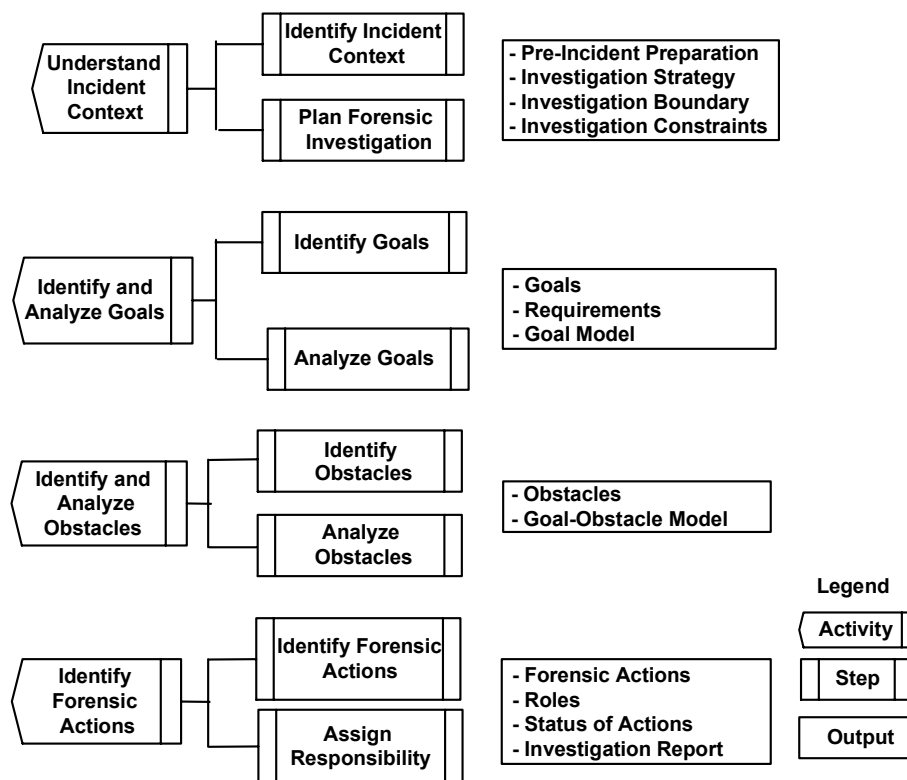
Understand Incident Context

Identify Incident Context

Plan Forensic Investigation

- Pre-Incident Preparation
- Investigation Strategy
- Investigation Boundary
- Investigation Constraints

Identify and Analyze Goals

Identify Goals

Analyze Goals

- Goals
- Requirements
- Goal Model

Identify and Analyze Obstacles

Identify Obstacles

Analyze Obstacles

- Obstacles
- Goal-Obstacle Model

Identify Forensic Actions

Identify Forensic Actions

Assign Responsibility

- Forensic Actions
- Roles
- Status of Actions
- Investigation Report

Legend

Activity

Step

Output